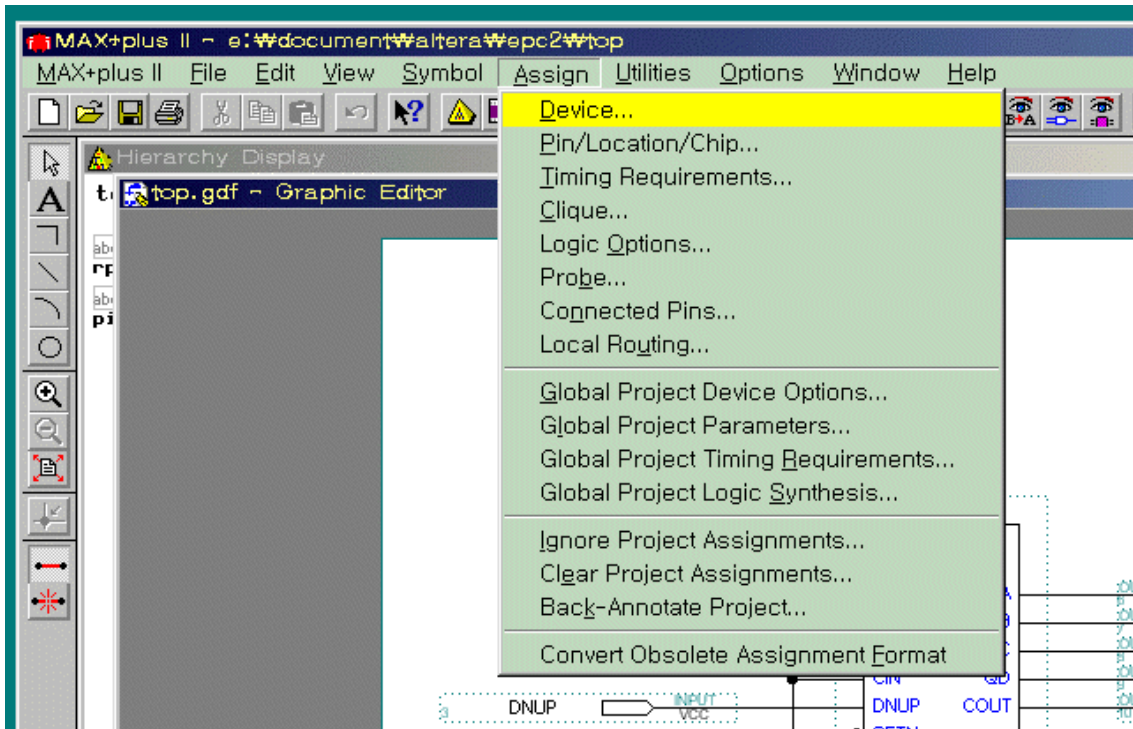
MAX+plus II - e:₩document₩altera₩epc2₩top

MAX+plus II File Edit View Symbol Assign Utilities Options Window Help

Hierarchy Display

top.gdf - Graphic Editor

Device...
Pin/Location/Chip...
Timing Requirements...
Clique...
Logic Options...
Probe...
Connected Pins...
Local Routing...

Global Project Device Options...
Global Project Parameters...
Global Project Timing Requirements...
Global Project Logic Synthesis...

Ignore Project Assignments...
Clear Project Assignments...
Back-Annotate Project...

Convert Obsolete Assignment Format

DNUP
INPUT
VCC
CIN
DNUP
QD
COUT